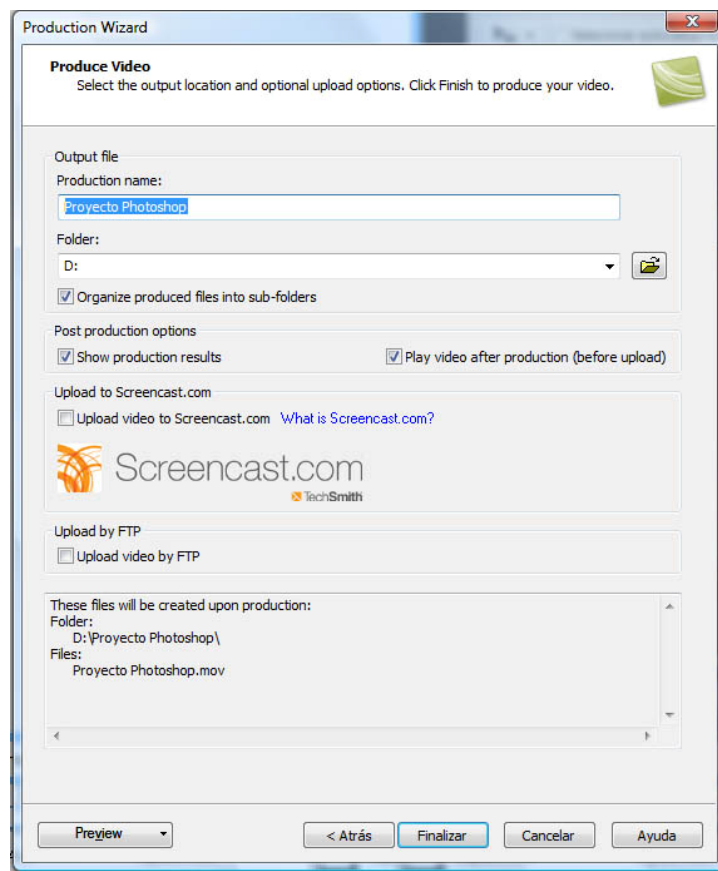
Production Wizard

Produce Video
Select the output location and optional upload options. Click Finish to produce your video.

Output file
Production name:
Proyecto Photoshop
Folder:
D:
Organize produced files into sub-folders

Post production options
Show production results
Play video after production (before upload)

Upload to Screencast.com
Upload video to Screencast.com What is Screencast.com?
Screencast.com
TechSmith

Upload by FTP
Upload video by FTP

These files will be created upon production:
Folder:
D:\Proyecto Photoshop\
Files:
Proyecto Photoshop.mov

Preview
< Atrás
Finalizar
Cancelar
Ayuda